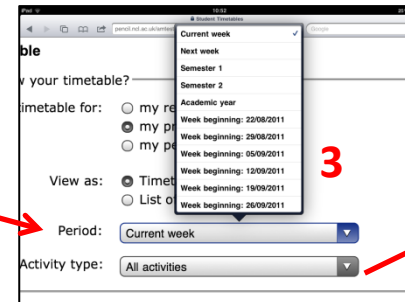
iPad 10:52

Student Timetables

pencil.ncl.ac.uk/iamtest

Google

ble

w your timetable?

timetable for:

my re

my pr

my pe

View as:

Timet

List o

Period:

Current week

Activity type:

All activities

Current week ✓

Next week

Semester 1

Semester 2

Academic year

Week beginning: 22/08/2011

Week beginning: 29/08/2011

Week beginning: 05/09/2011

Week beginning: 12/09/2011

Week beginning: 19/09/2011

Week beginning: 26/09/2011

3